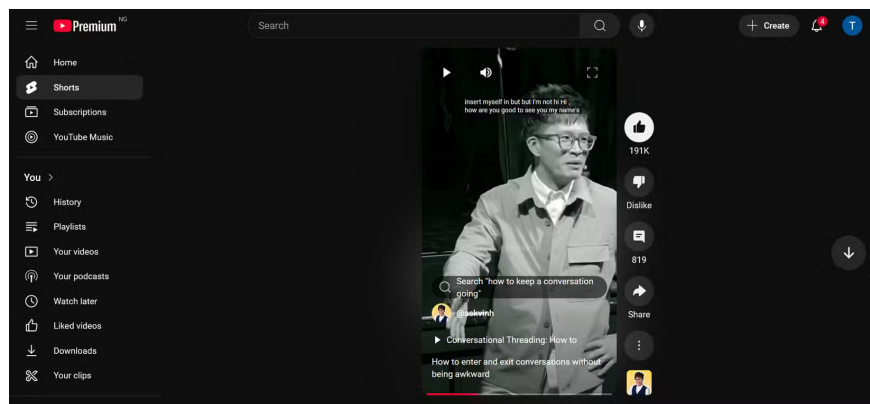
Premium NG

Search

Create

4

T

Home

Shorts

Subscriptions

YouTube Music

You >

History

Playlists

Your videos

Your podcasts

Watch later

Liked videos

Downloads

Your clips

insert myself in but but I'm not hi Hi how are you good to see you my name's

191K

Dislike

819

Share

Search "how to keep a conversation going"

@ackvinh

Conversational Threading: How to

How to enter and exit conversations without being awkward